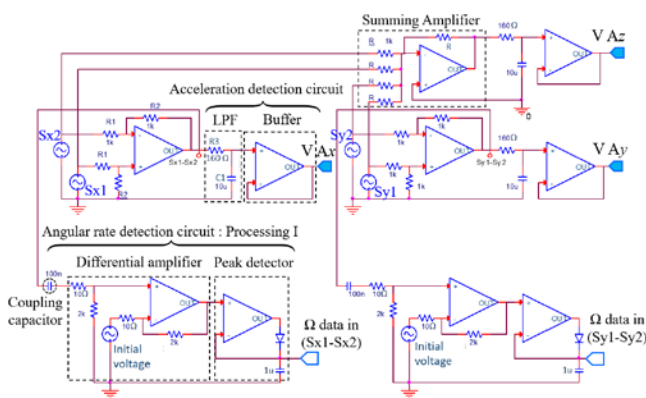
Summing Amplifier

R 1k

R

R

R

R

R

160Ω

10u

0

V Az

Acceleration detection circuit

LPF

Buffer

Sx2

R1 1k

R2 1k

R1 1k

R2

Sx1

Sx1-Sx2

R3 160Ω

C1 10u

V Ax

Sy2

1k

1k

1k

1k

Sy1

Sy1-Sy2

160Ω

10u

V Ay

Angular rate detection circuit : Processing I

Differential amplifier

Peak detector

100n

10Ω

Coupling capacitor

2k

10Ω

2k

Initial voltage

1u

Ω data in (Sx1-Sx2)

100n

10Ω

2k

10Ω

2k

Initial voltage

1u

Ω data in (Sy1-Sy2)